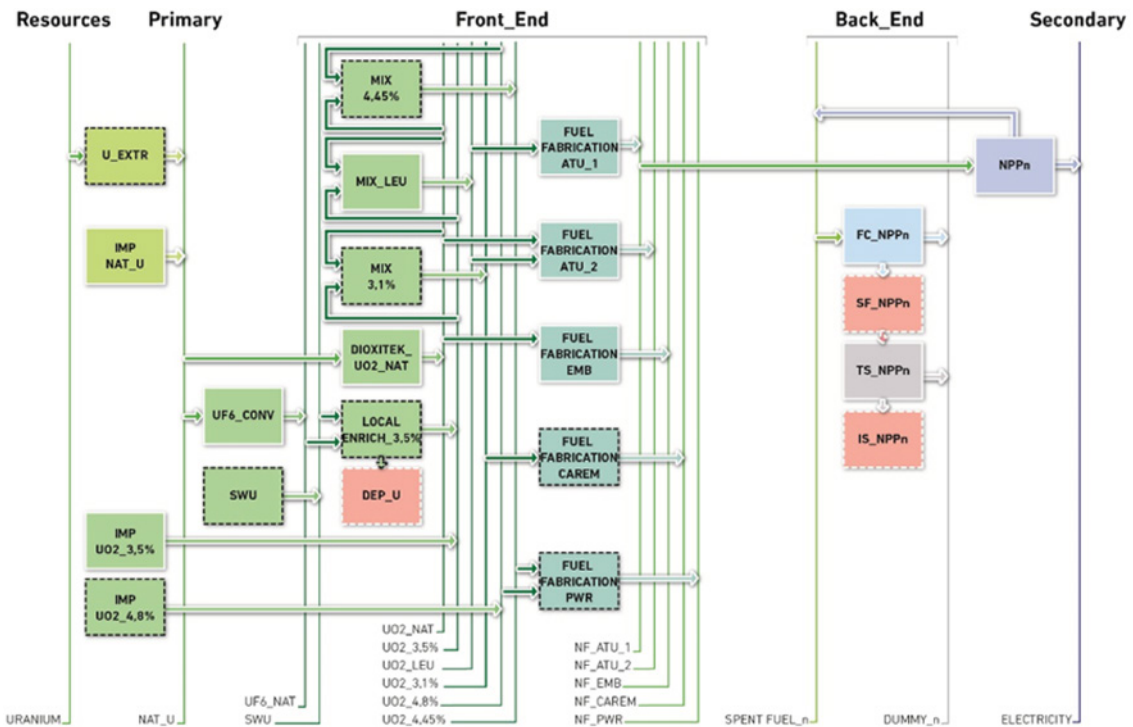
Resources Primary Front_End Back_End Secondary

MIX 4,45%

U_EXTR

FUEL FABRICATION ATU_1

NPPn

MIX_LEU

IMP NAT_U

FUEL FABRICATION ATU_2

FC_NPPn

MIX 3,1%

SF_NPPn

DIOXITEK_ UO2_NAT

FUEL FABRICATION EMB

TS_NPPn

UF6_CONV

LOCAL ENRICH_3,5%

IS_NPPn

FUEL FABRICATION CAREM

SWU

DEP_U

IMP UO2_3,5%

FUEL FABRICATION PWR

IMP UO2_4,8%

UO2_NAT
UO2_3,5%
UO2_LEU
UO2_3,1%
UO2_4,8%
UO2_4,45%

NF_ATU_1
NF_ATU_2
NF_EMB
NF_CAREM
NF_PWR

UF6_NAT
SWU

URANIUM NAT_U SPENT FUEL_n DUMMY_n ELECTRICITY